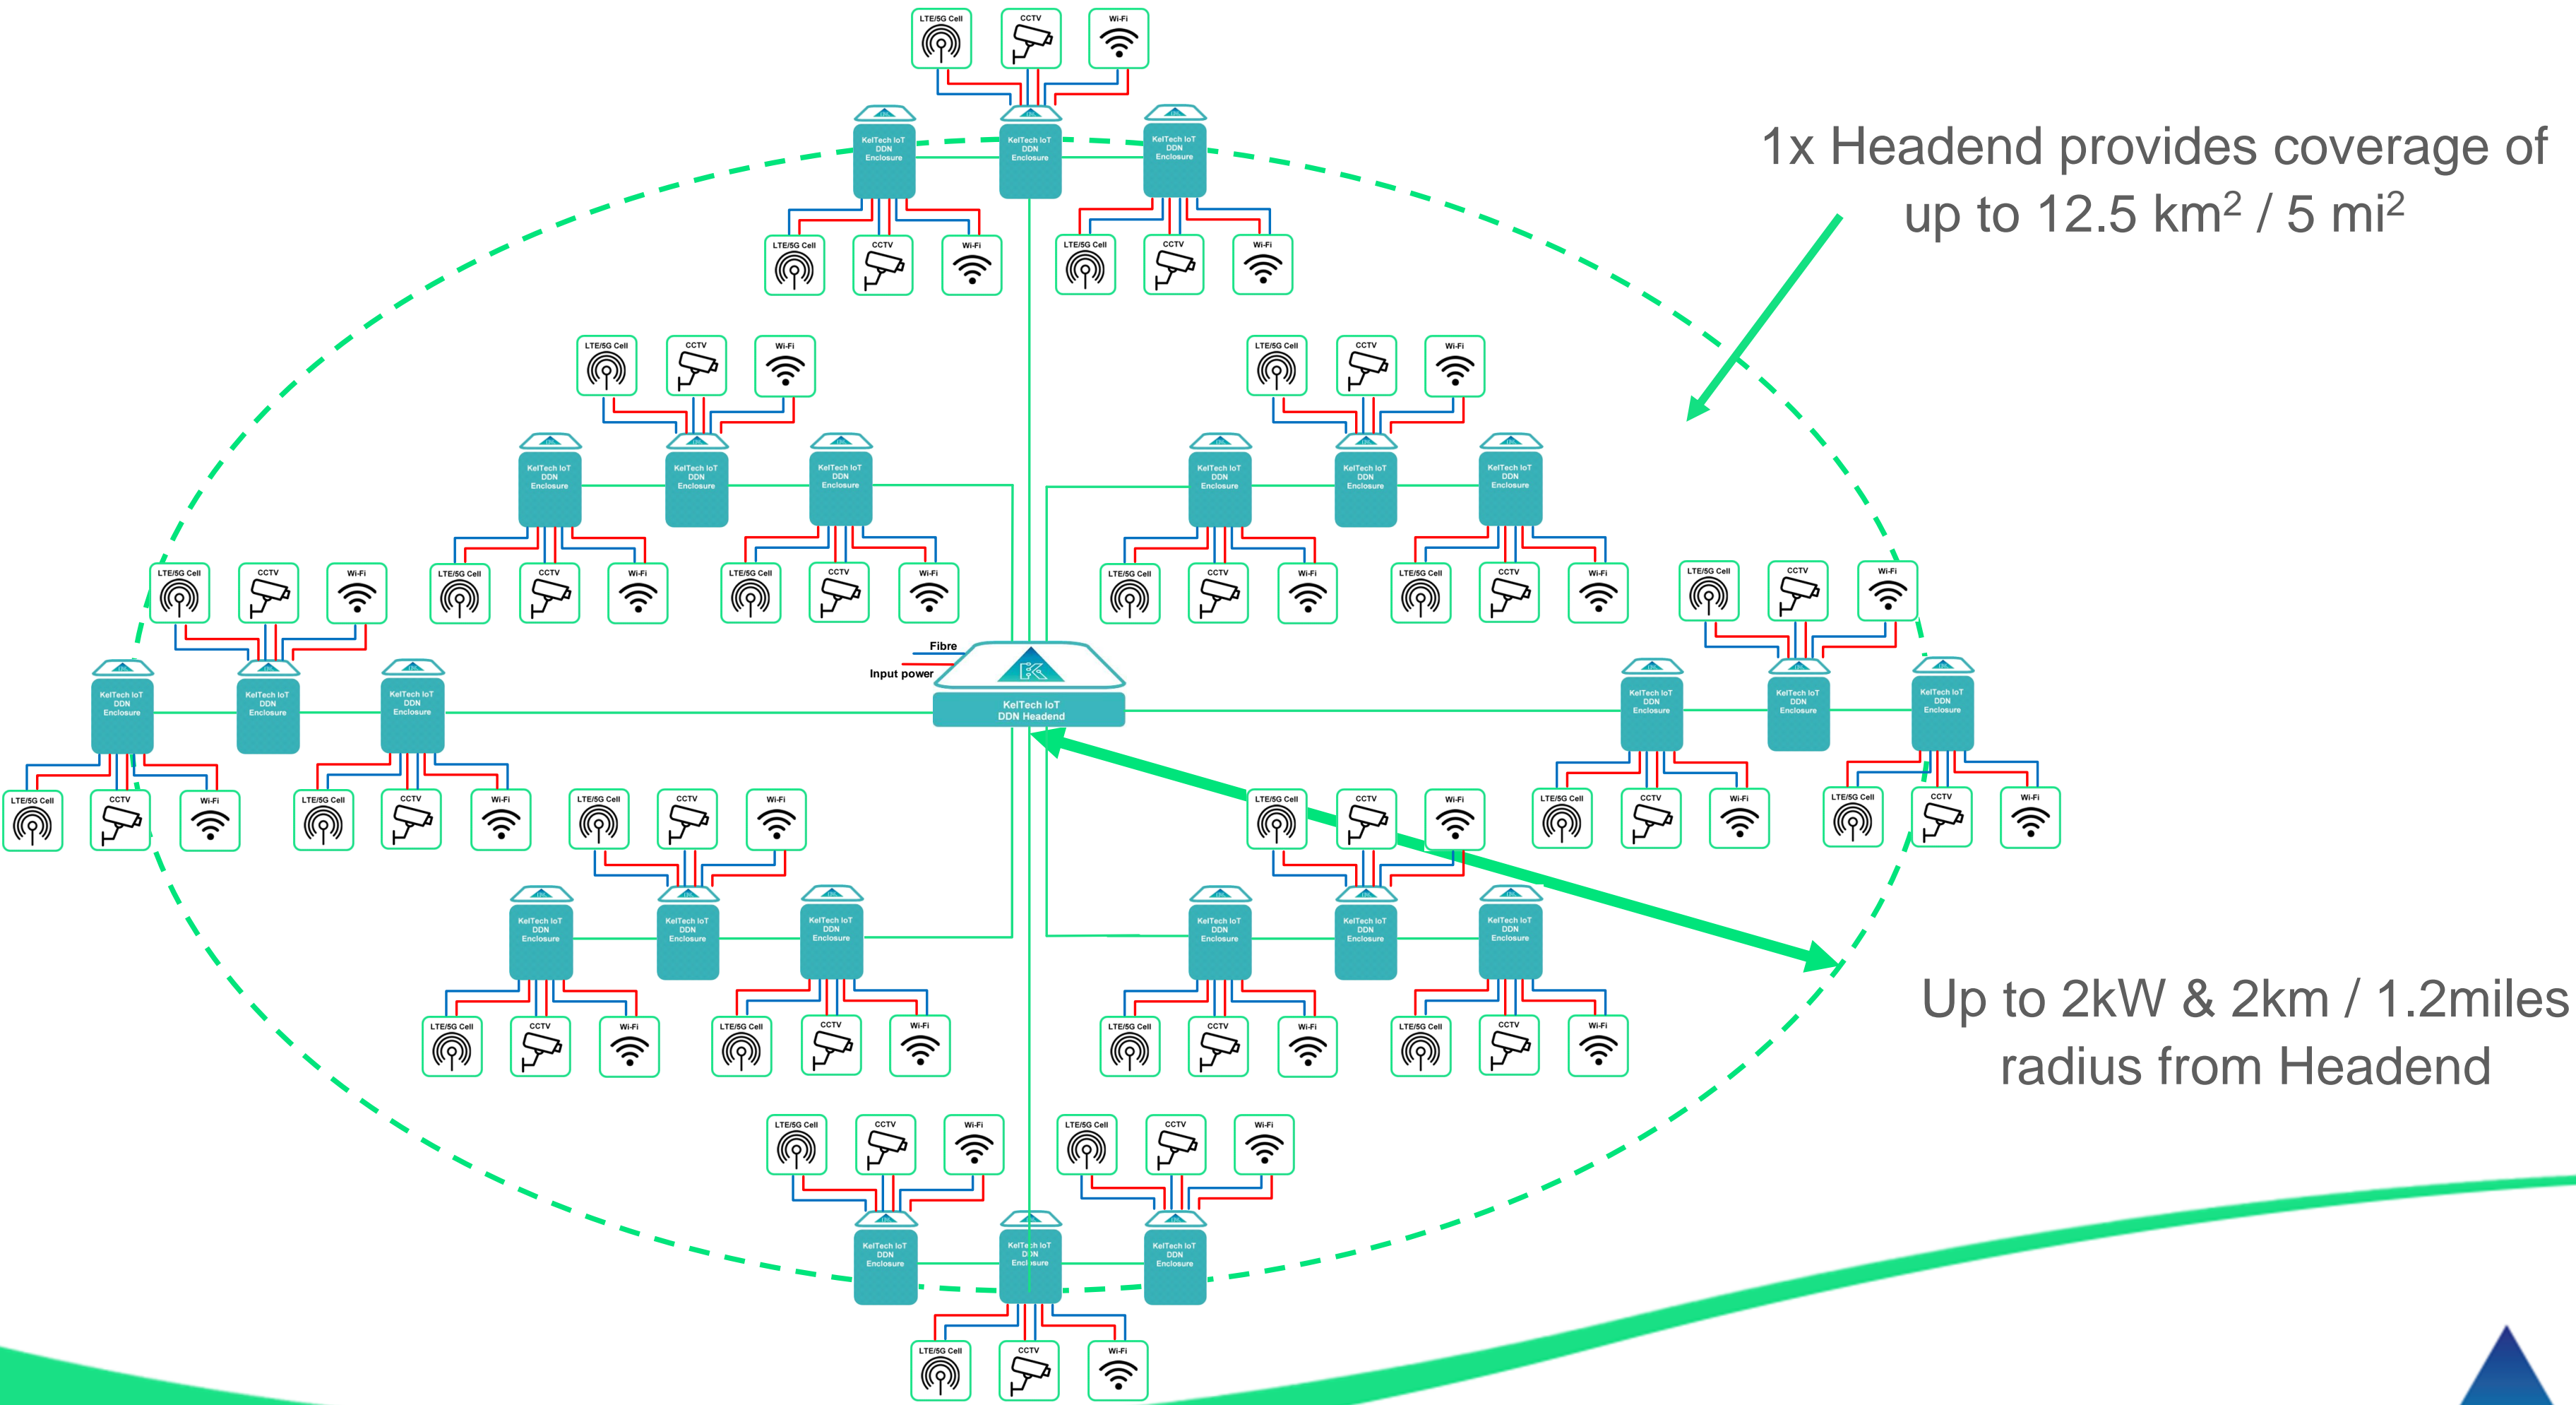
1x Headend provides coverage of up to 12.5 km$^2$ / 5 mi$^2$

Up to 2kW & 2km / 1.2miles radius from Headend

Fibre
Input power
KelTech IoT DDN Headend

KelTech IoT DDN Enclosure

LTE/5G Cell
CCTV
Wi-Fi